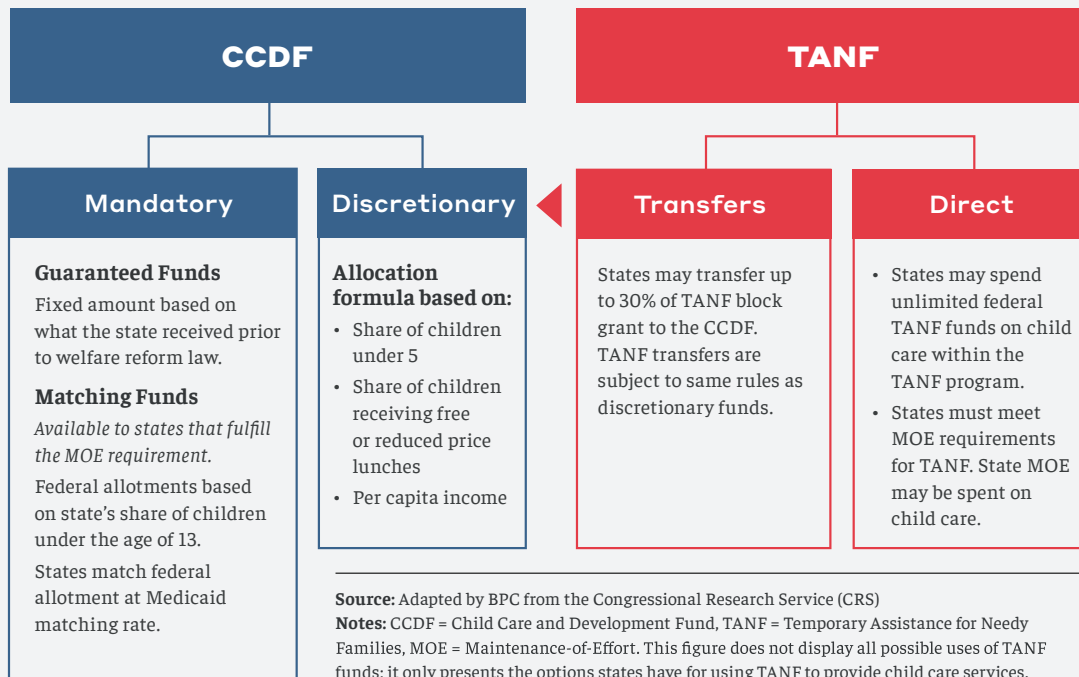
CCDF

TANF

Mandatory

Guaranteed Funds

Fixed amount based on what the state received prior to welfare reform law.

Matching Funds

*Available to states that fulfill the MOE requirement.*

Federal allotments based on state's share of children under the age of 13.

States match federal allotment at Medicaid matching rate.

Discretionary

Allocation formula based on:

- Share of children under 5
- Share of children receiving free or reduced price lunches
- Per capita income

Transfers

States may transfer up to 30% of TANF block grant to the CCDF. TANF transfers are subject to same rules as discretionary funds.

Direct

- States may spend unlimited federal TANF funds on child care within the TANF program.
- States must meet MOE requirements for TANF. State MOE may be spent on child care.

**Source:** Adapted by BPC from the Congressional Research Service (CRS)
**Notes:** CCDF = Child Care and Development Fund, TANF = Temporary Assistance for Needy Families, MOE = Maintenance-of-Effort. This figure does not display all possible uses of TANF funds; it only presents the options states have for using TANF to provide child care services.